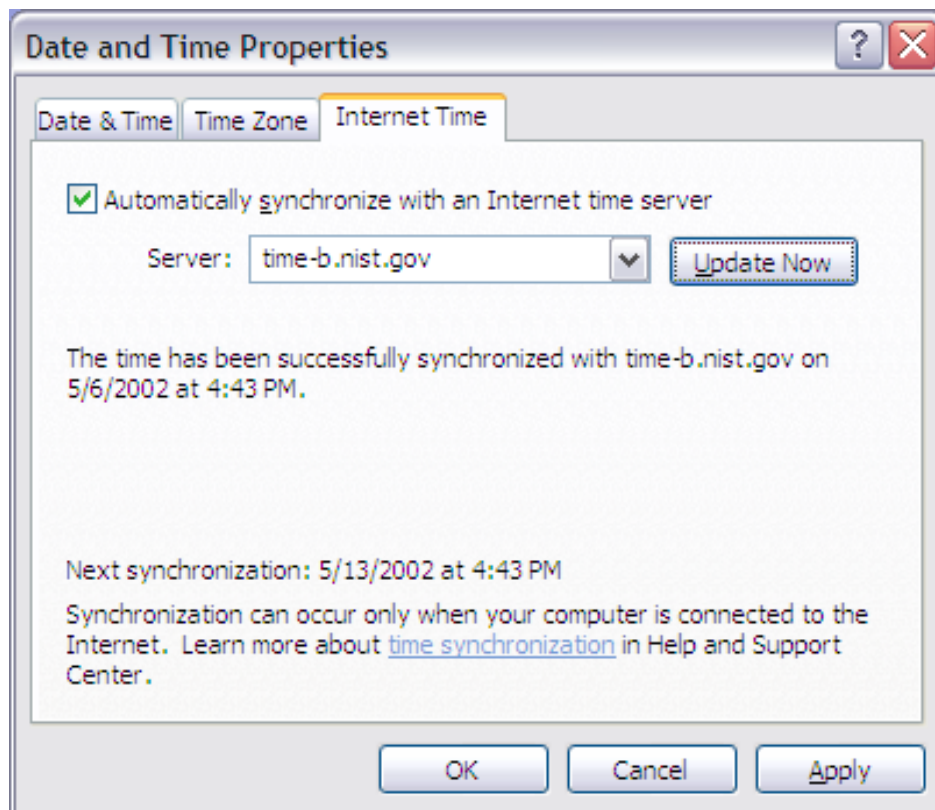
Date and Time Properties

?

Date & Time | Time Zone | Internet Time

Automatically synchronize with an Internet time server

Server: time-b.nist.gov

Update Now

The time has been successfully synchronized with time-b.nist.gov on 5/6/2002 at 4:43 PM.

Next synchronization: 5/13/2002 at 4:43 PM

Synchronization can occur only when your computer is connected to the Internet. Learn more about time synchronization in Help and Support Center.

OK

Cancel

Apply